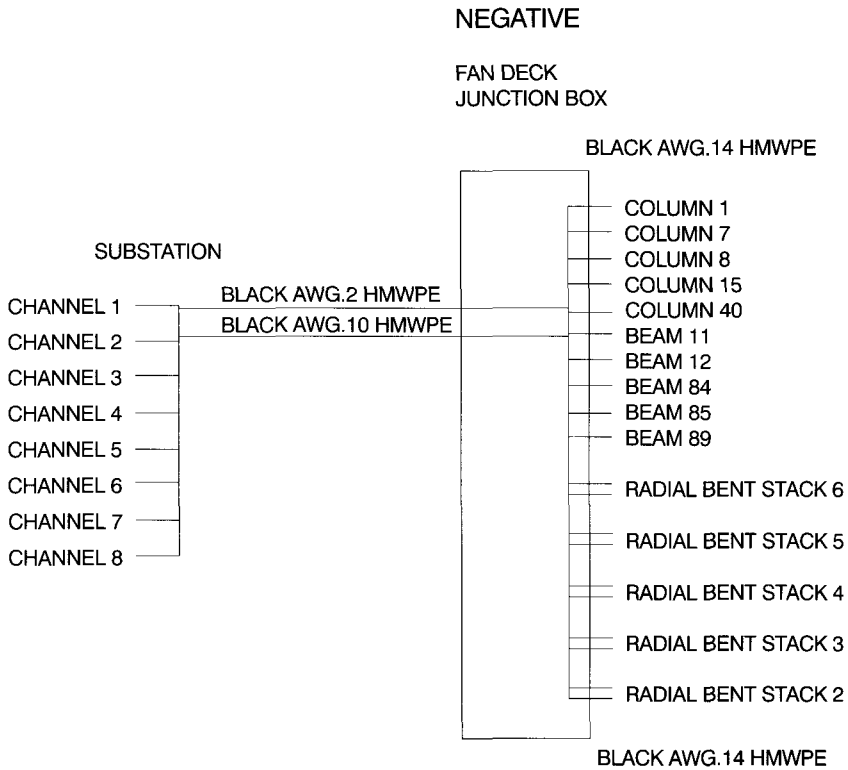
NEGATIVE

FAN DECK
JUNCTION BOX

BLACK AWG.14 HMWPE

SUBSTATION

CHANNEL 1
CHANNEL 2
CHANNEL 3
CHANNEL 4
CHANNEL 5
CHANNEL 6
CHANNEL 7
CHANNEL 8

BLACK AWG.2 HMWPE
BLACK AWG.10 HMWPE

COLUMN 1
COLUMN 7
COLUMN 8
COLUMN 15
COLUMN 40
BEAM 11
BEAM 12
BEAM 84
BEAM 85
BEAM 89

RADIAL BENT STACK 6
RADIAL BENT STACK 5
RADIAL BENT STACK 4
RADIAL BENT STACK 3
RADIAL BENT STACK 2

BLACK AWG.14 HMWPE